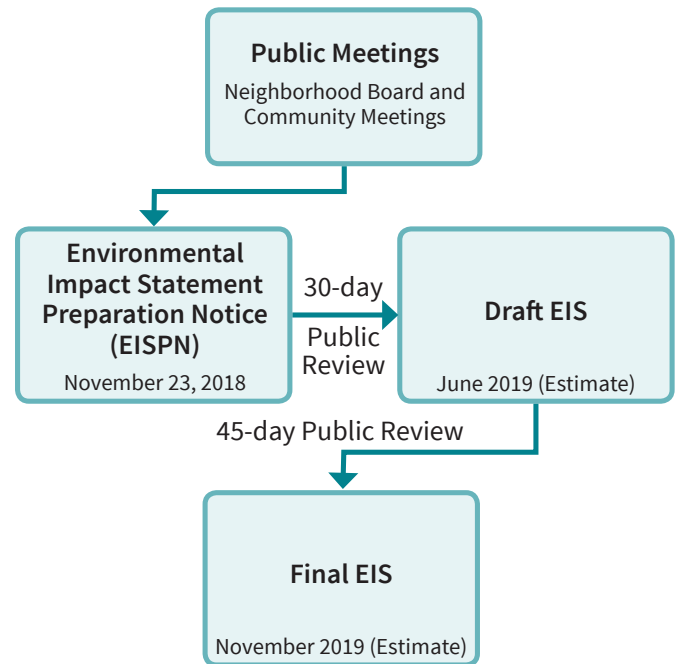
Public Meetings
Neighborhood Board and Community Meetings

Environmental Impact Statement Preparation Notice (EISPN)
November 23, 2018

30-day
Public Review

Draft EIS
June 2019 (Estimate)

45-day Public Review

Final EIS
November 2019 (Estimate)